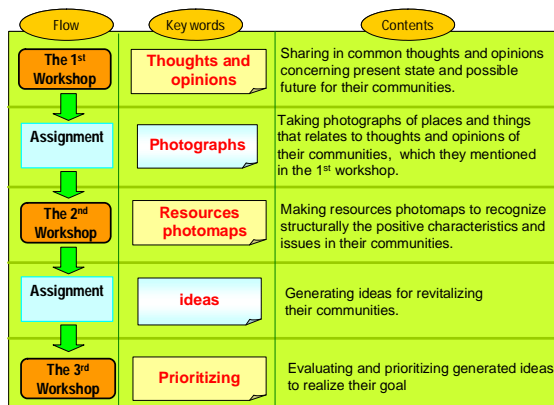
| Flow | Key words | Contents |
|---|---|---|
| The 1$^{st}$ Workshop | Thoughts and opinions | Sharing in common thoughts and opinions concerning present state and possible future for their communities. |
| Assignment | Photographs | Taking photographs of places and things that relates to thoughts and opinions of their communities, which they mentioned in the 1$^{st}$ workshop. |
| The 2$^{nd}$ Workshop | Resources photomaps | Making resources photomaps to recognize structurally the positive characteristics and issues in their communities. |
| Assignment | ideas | Generating ideas for revitalizing their communities. |
| The 3$^{rd}$ Workshop | Prioritizing | Evaluating and prioritizing generated ideas to realize their goal |